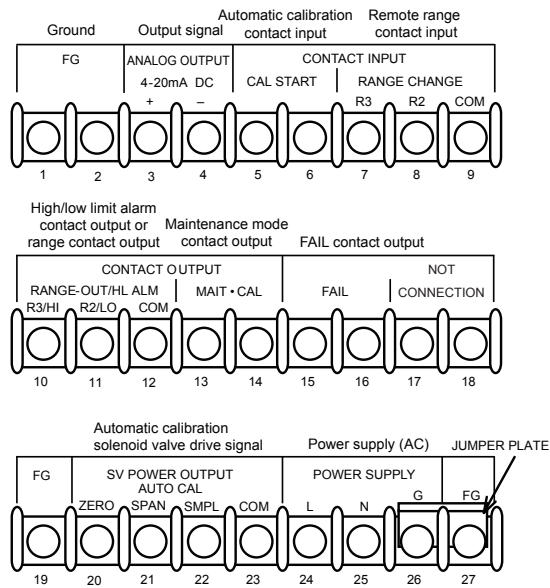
Ground
Output signal
Automatic calibration contact input
Remote range contact input

| FG | ANALOG OUTPUT 4-20mA DC | CONTACT INPUT | | | | |
|---|---|---|---|---|---|---|
| | + – | CAL START | RANGE CHANGE | | | |
| | | | R3 | R2 | COM | |

1 2 3 4 5 6 7 8 9

High/low limit alarm contact output or range contact output
Maintenance mode contact output
FAIL contact output

CONTACT OUTPUT
RANGE-OUT/HL ALM
R3/HI R2/LO COM
MAIT • CAL
FAIL
NOT CONNECTION

10 11 12 13 14 15 16 17 18

Automatic calibration solenoid valve drive signal
Power supply (AC)
JUMPER PLATE

FG
SV POWER OUTPUT AUTO CAL
ZERO SPAN SMPL COM
POWER SUPPLY
L N G FG

19 20 21 22 23 24 25 26 27